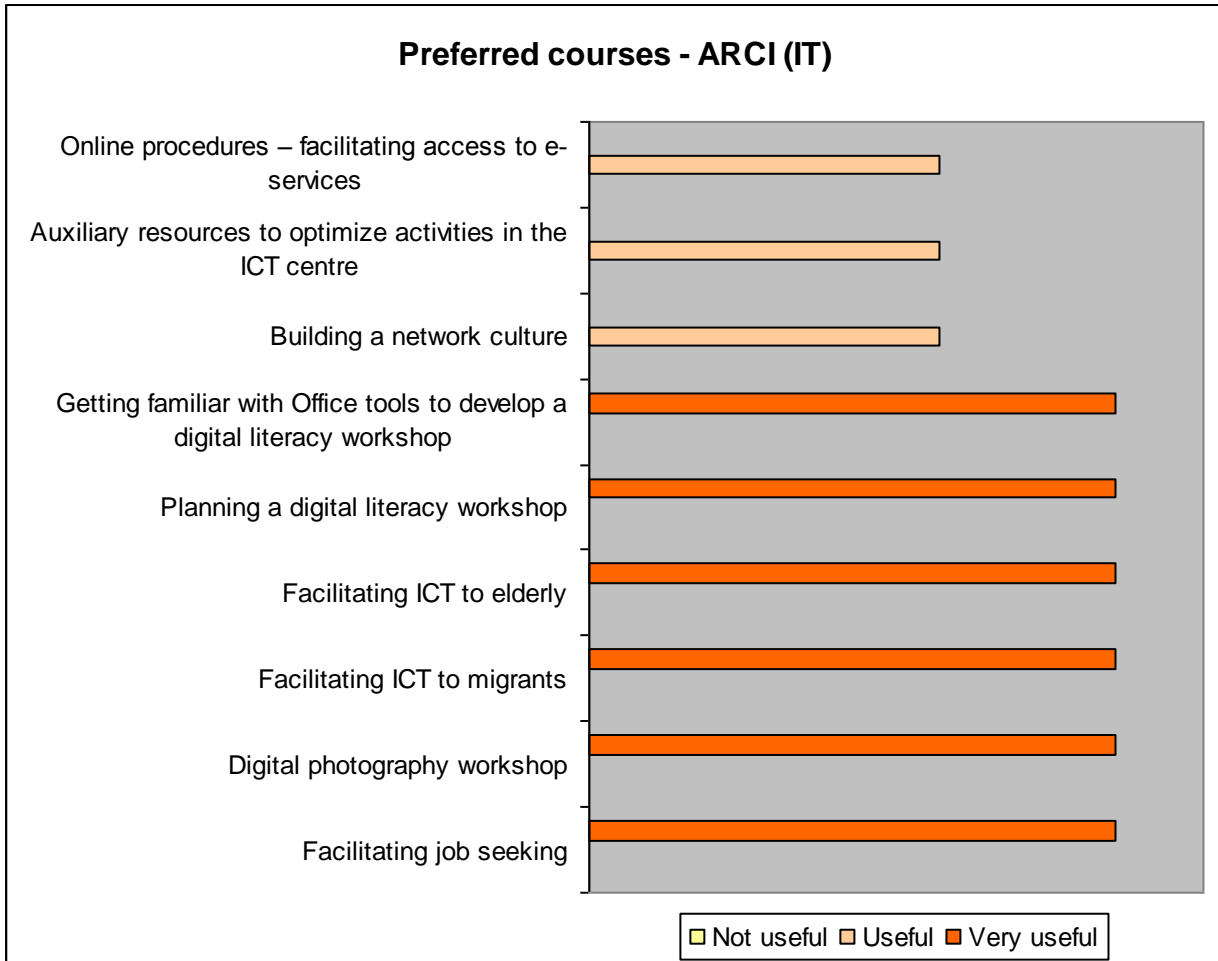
Preferred courses - ARCI (IT)

Online procedures – facilitating access to e-services

Auxiliary resources to optimize activities in the ICT centre

Building a network culture

Getting familiar with Office tools to develop a digital literacy workshop

Planning a digital literacy workshop

Facilitating ICT to elderly

Facilitating ICT to migrants

Digital photography workshop

Facilitating job seeking

Not useful Useful Very useful